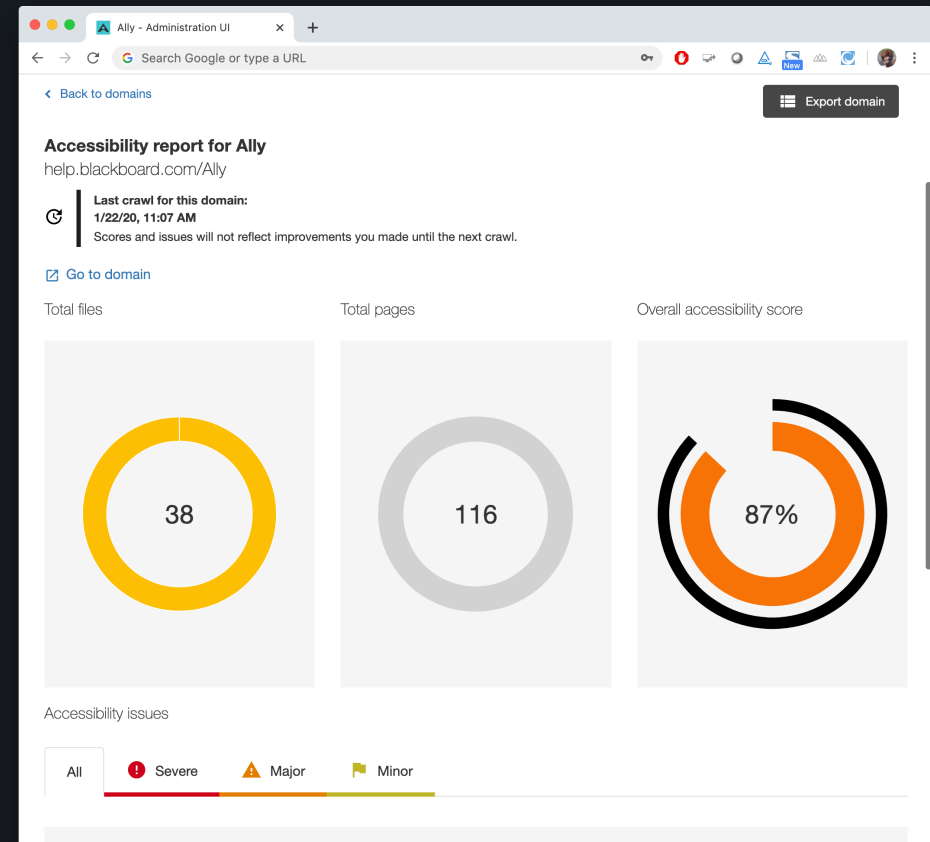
Ally - Administration UI

Search Google or type a URL

New

Back to domains

Export domain

Accessibility report for Ally

help.blackboard.com/Ally

Last crawl for this domain:
1/22/20, 11:07 AM
Scores and issues will not reflect improvements you made until the next crawl.

Go to domain

Total files

38

Total pages

116

Overall accessibility score

87%

Accessibility issues

All

Severe

Major

Minor